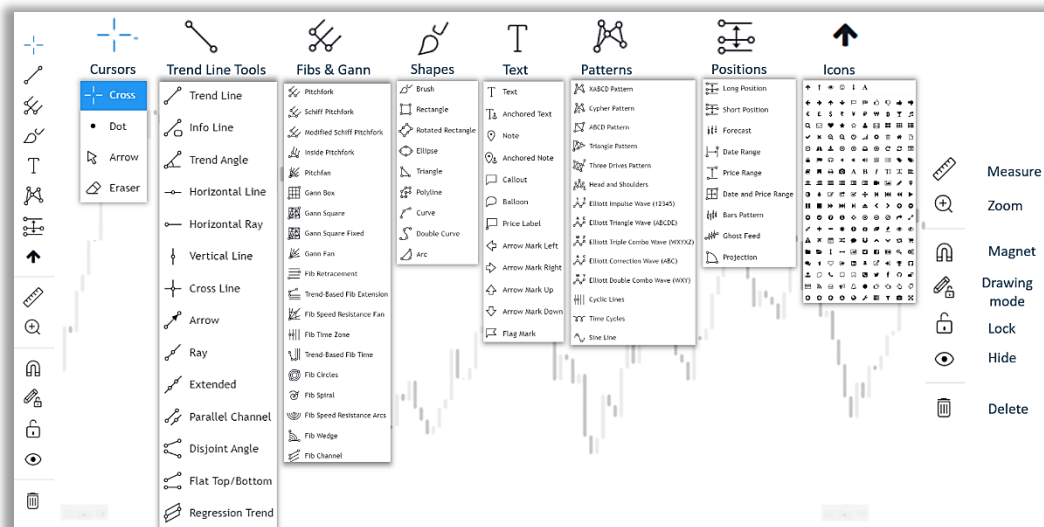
Cursors
Cross
Dot
Arrow
Eraser

Trend Line Tools
Trend Line
Info Line
Trend Angle
Horizontal Line
Horizontal Ray
Vertical Line
Cross Line
Arrow
Ray
Extended
Parallel Channel
Disjoint Angle
Flat Top/Bottom
Regression Trend

Fibs & Gann
Pitchfork
Schiff Pitchfork
Modified Schiff Pitchfork
Inside Pitchfork
Pitchfan
Gann Box
Gann Square
Gann Square Fixed
Gann Fan
Fib Retracement
Trend-Based Fib Extension
Fib Speed Resistance Fan
Fib Time Zone
Trend-Based Fib Time
Fib Circles
Fib Spiral
Fib Speed Resistance Arcs
Fib Wedge
Fib Channel

Shapes
Brush
Rectangle
Rotated Rectangle
Ellipse
Triangle
Polyline
Curve
Double Curve
Arc

Text
Text
Anchored Text
Note
Anchored Note
Callout
Balloon
Price Label
Arrow Mark Left
Arrow Mark Right
Arrow Mark Up
Arrow Mark Down
Flag Mark

Patterns
XABCD Pattern
Cypher Pattern
ABCD Pattern
Triangle Pattern
Three Drives Pattern
Head and Shoulders
Elliott Impulse Wave (12345)
Elliott Triangle Wave (ABCDE)
Elliott Triple Combo Wave (WXYXZ)
Elliott Correction Wave (ABC)
Elliott Double Combo Wave (WXY)
Cyclic Lines
Time Cycles
Sine Line

Positions
Long Position
Short Position
Forecast
Date Range
Price Range
Date and Price Range
Bars Pattern
Ghost Feed
Projection

Icons

Measure
Zoom
Magnet
Drawing mode
Lock
Hide
Delete